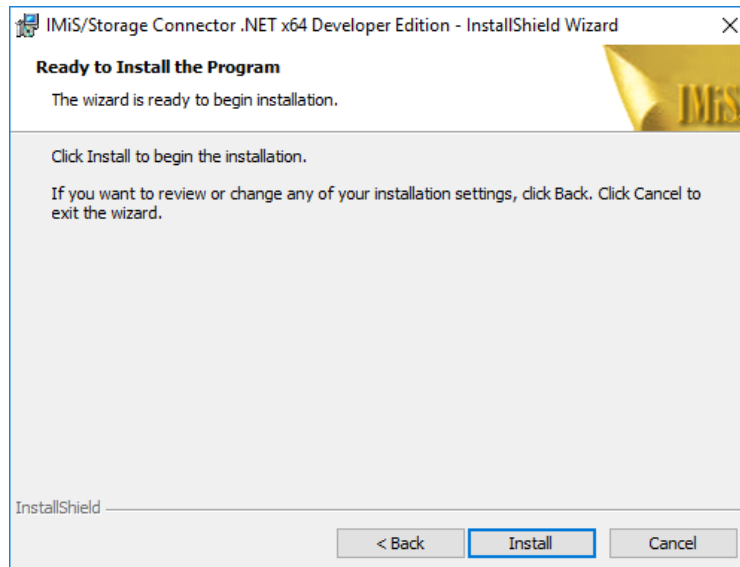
IMiS/Storage Connector .NET x64 Developer Edition - InstallShield Wizard

×

Ready to Install the Program

The wizard is ready to begin installation.

IMiS

Click Install to begin the installation.

If you want to review or change any of your installation settings, click Back. Click Cancel to exit the wizard.

InstallShield

< Back

Install

Cancel